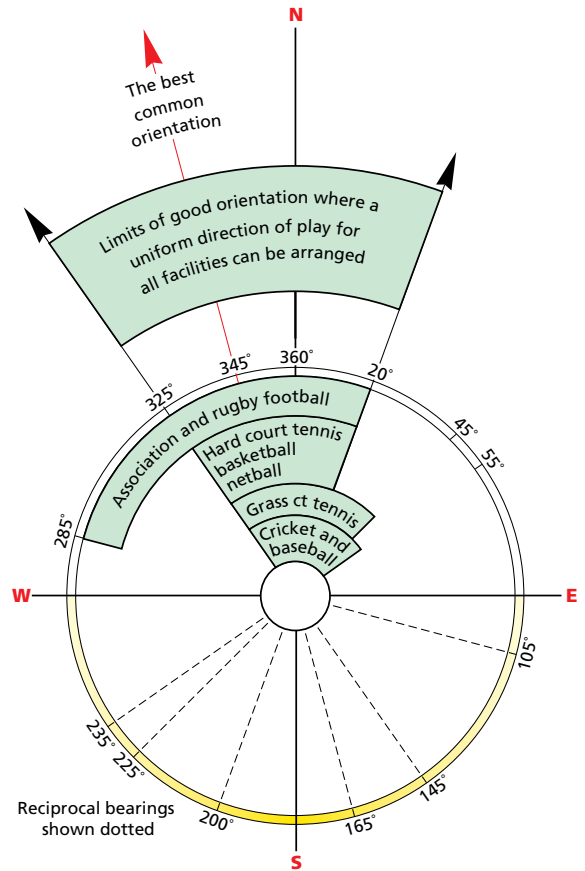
N

The best common orientation

Limits of good orientation where a uniform direction of play for all facilities can be arranged

325°
345°
360°
20°
45°
55°
285°

Association and rugby football

Hard court tennis basketball netball

Grass ct tennis

Cricket and baseball

W

E

105°
235°
225°
145°
200°
165°

Reciprocal bearings shown dotted

S